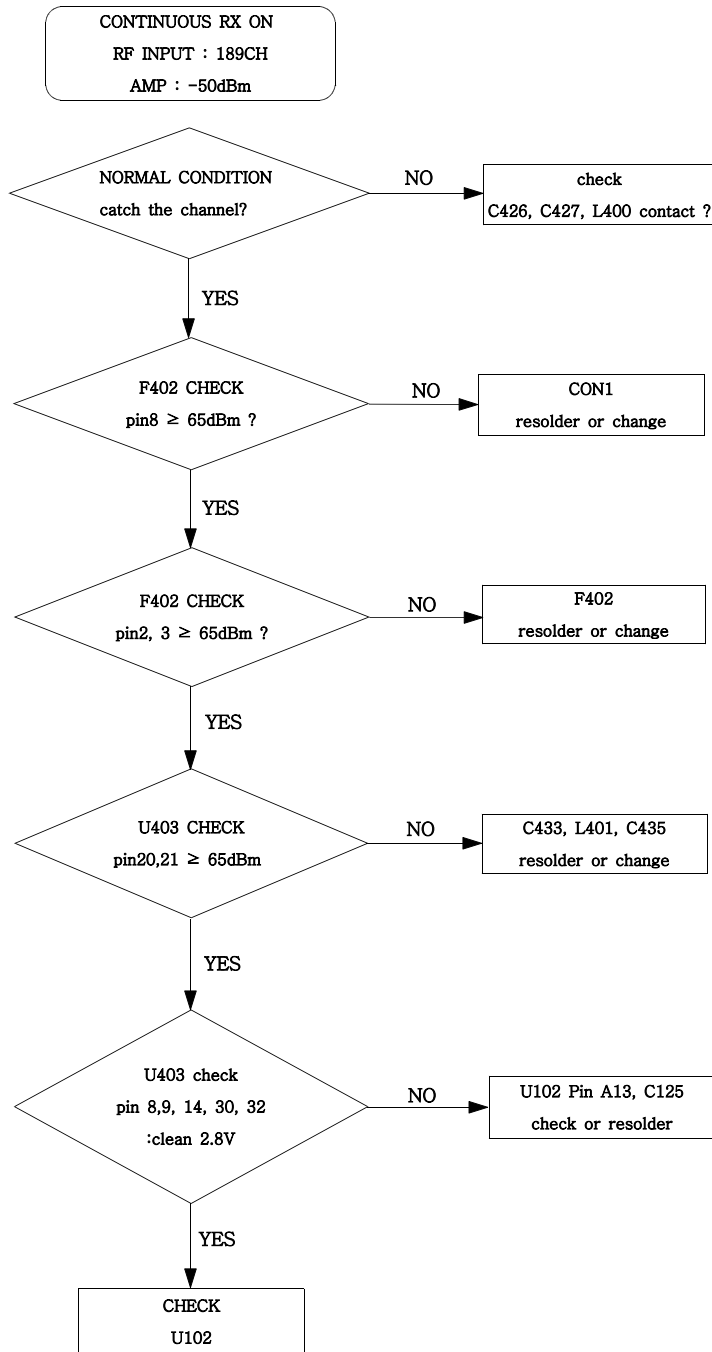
CONTINUOUS RX ON
RF INPUT : 189CH
AMP : -50dBm

NORMAL CONDITION
catch the channel?

NO

check
C426, C427, L400 contact ?

YES

F402 CHECK
pin8 ≥ 65dBm ?

NO

CON1
resolder or change

YES

F402 CHECK
pin2, 3 ≥ 65dBm ?

NO

F402
resolder or change

YES

U403 CHECK
pin20,21 ≥ 65dBm

NO

C433, L401, C435
resolder or change

YES

U403 check
pin 8,9, 14, 30, 32
:clean 2.8V

NO

U102 Pin A13, C125
check or resolder

YES

CHECK
U102